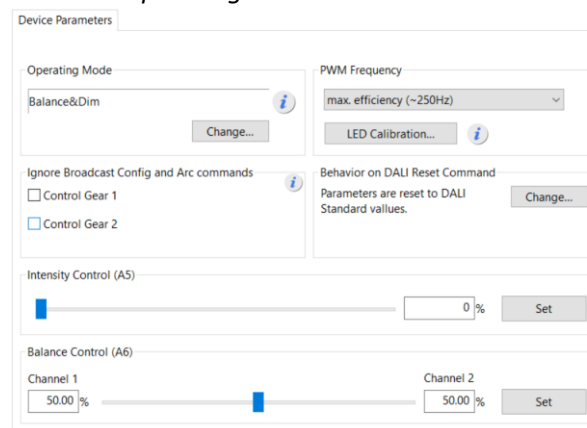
Device Parameters

Operating Mode

Balance&Dim

i

Change...

PWM Frequency

max. efficiency (~250Hz)

LED Calibration...

i

Ignore Broadcast Config and Arc commands

i

Control Gear 1

Control Gear 2

Behavior on DALI Reset Command

Parameters are reset to DALI Standard vallues.

Change...

Intensity Control (A5)

0 %

Set

Balance Control (A6)

Channel 1

50.00 %

Channel 2

50.00 %

Set